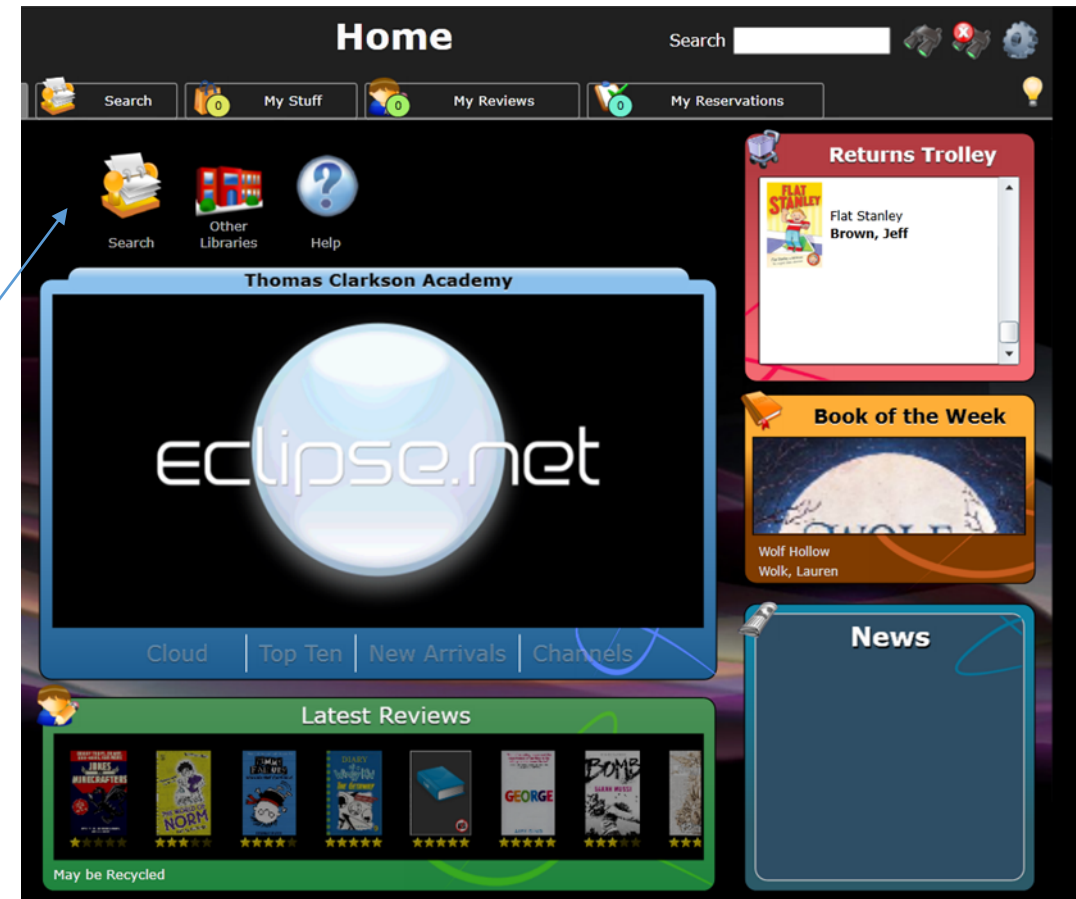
Home

Search

Search 
0 My Stuff 
0 My Reviews 
0 My Reservations

Search

Other Libraries

Help

Thomas Clarkson Academy

eclipse.net

Cloud | Top Ten | New Arrivals | Channels

Returns Trolley

FLAT STANLEY

Flat Stanley
**Brown, Jeff**

Book of the Week

WOLF

Wolf Hollow
Wolk, Lauren

News

Latest Reviews

JAKES MINECRAFTERS

NORM

DIARY of a Wimpy Kid

GEORGE

BOMB

May be Recycled